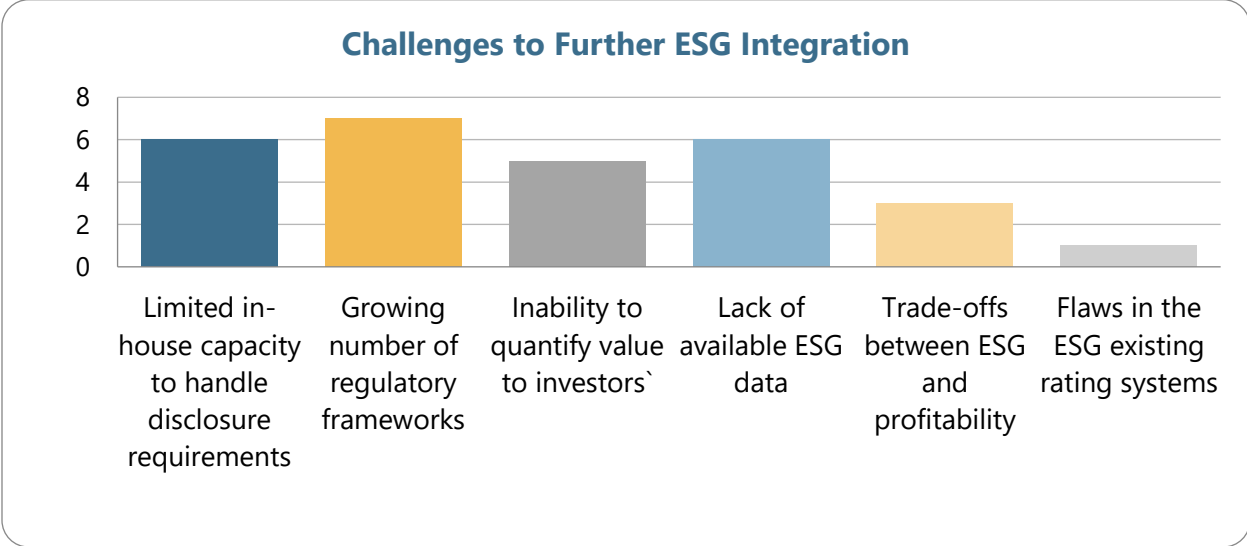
Challenges to Further ESG Integration

8
6
4
2
0

Limited in-house capacity to handle disclosure requirements

Growing number of regulatory frameworks

Inability to quantify value to investors`

Lack of available ESG data

Trade-offs between ESG and profitability

Flaws in the ESG existing rating systems